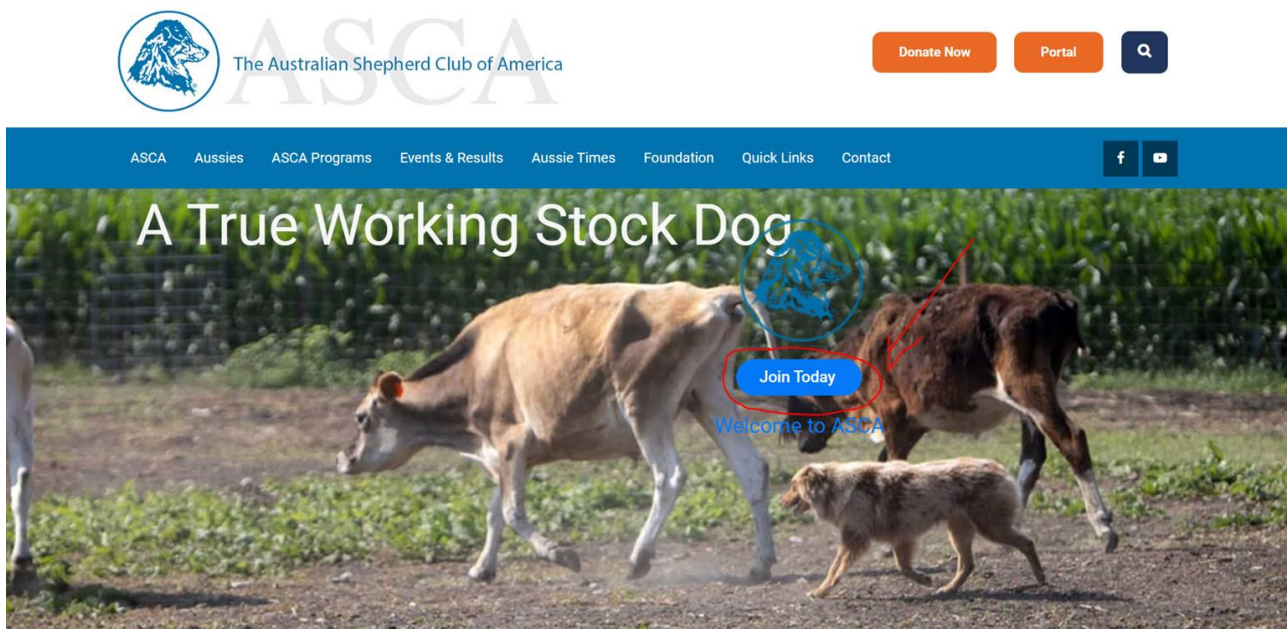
ASCA The Australian Shepherd Club of America

Donate Now
Portal

ASCA Aussies ASCA Programs Events & Results Aussie Times Foundation Quick Links Contact

A True Working Stock Dog

Join Today

Welcome to ASCA